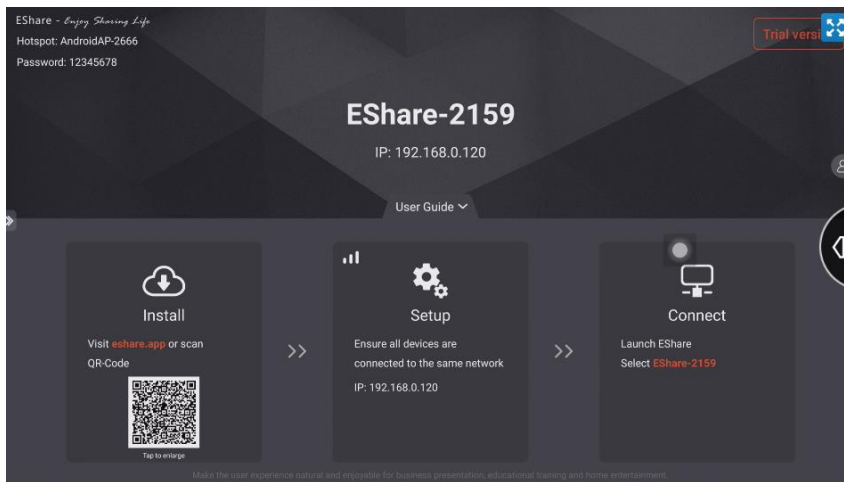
EShare - Enjoy Sharing Life
Hotspot: AndroidAP-2666
Password: 12345678

Trial versi

EShare-2159

IP: 192.168.0.120

User Guide

Install

Visit eshare.app or scan QR-Code

Tap to enlarge

>>

Setup

Ensure all devices are connected to the same network

IP: 192.168.0.120

>>

Connect

Launch EShare
Select EShare-2159

Make the user experience natural and enjoyable for business presentation, educational training and home entertainment.